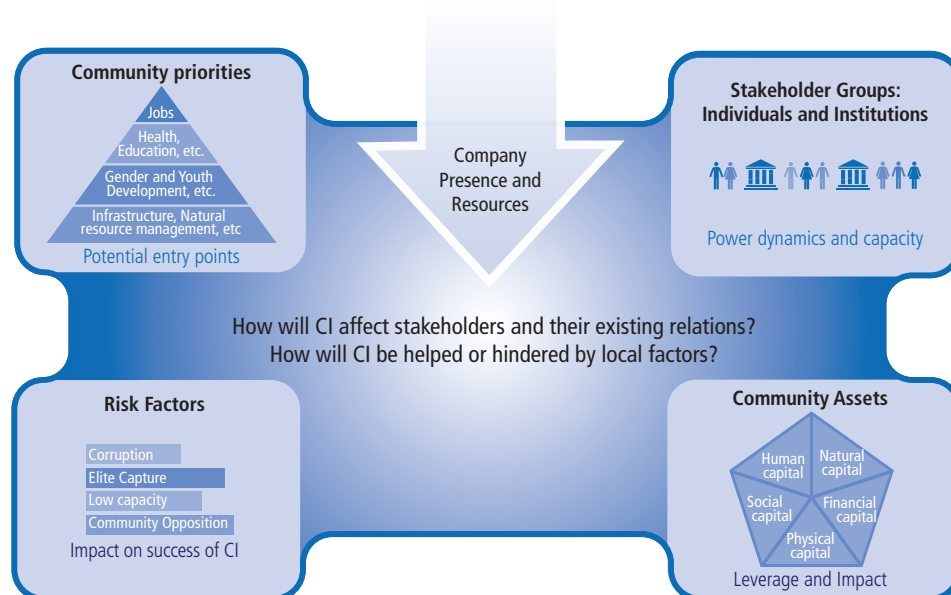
Community priorities

Jobs

Health, Education, etc.

Gender and Youth Development, etc.

Infrastructure, Natural resource management, etc

Potential entry points

Company Presence and Resources

Stakeholder Groups: Individuals and Institutions

Power dynamics and capacity

How will CI affect stakeholders and their existing relations?
How will CI be helped or hindered by local factors?

Risk Factors

Corruption

Elite Capture

Low capacity

Community Opposition

Impact on success of CI

Community Assets

Human capital

Natural capital

Social capital

Financial capital

Physical capital

Leverage and Impact